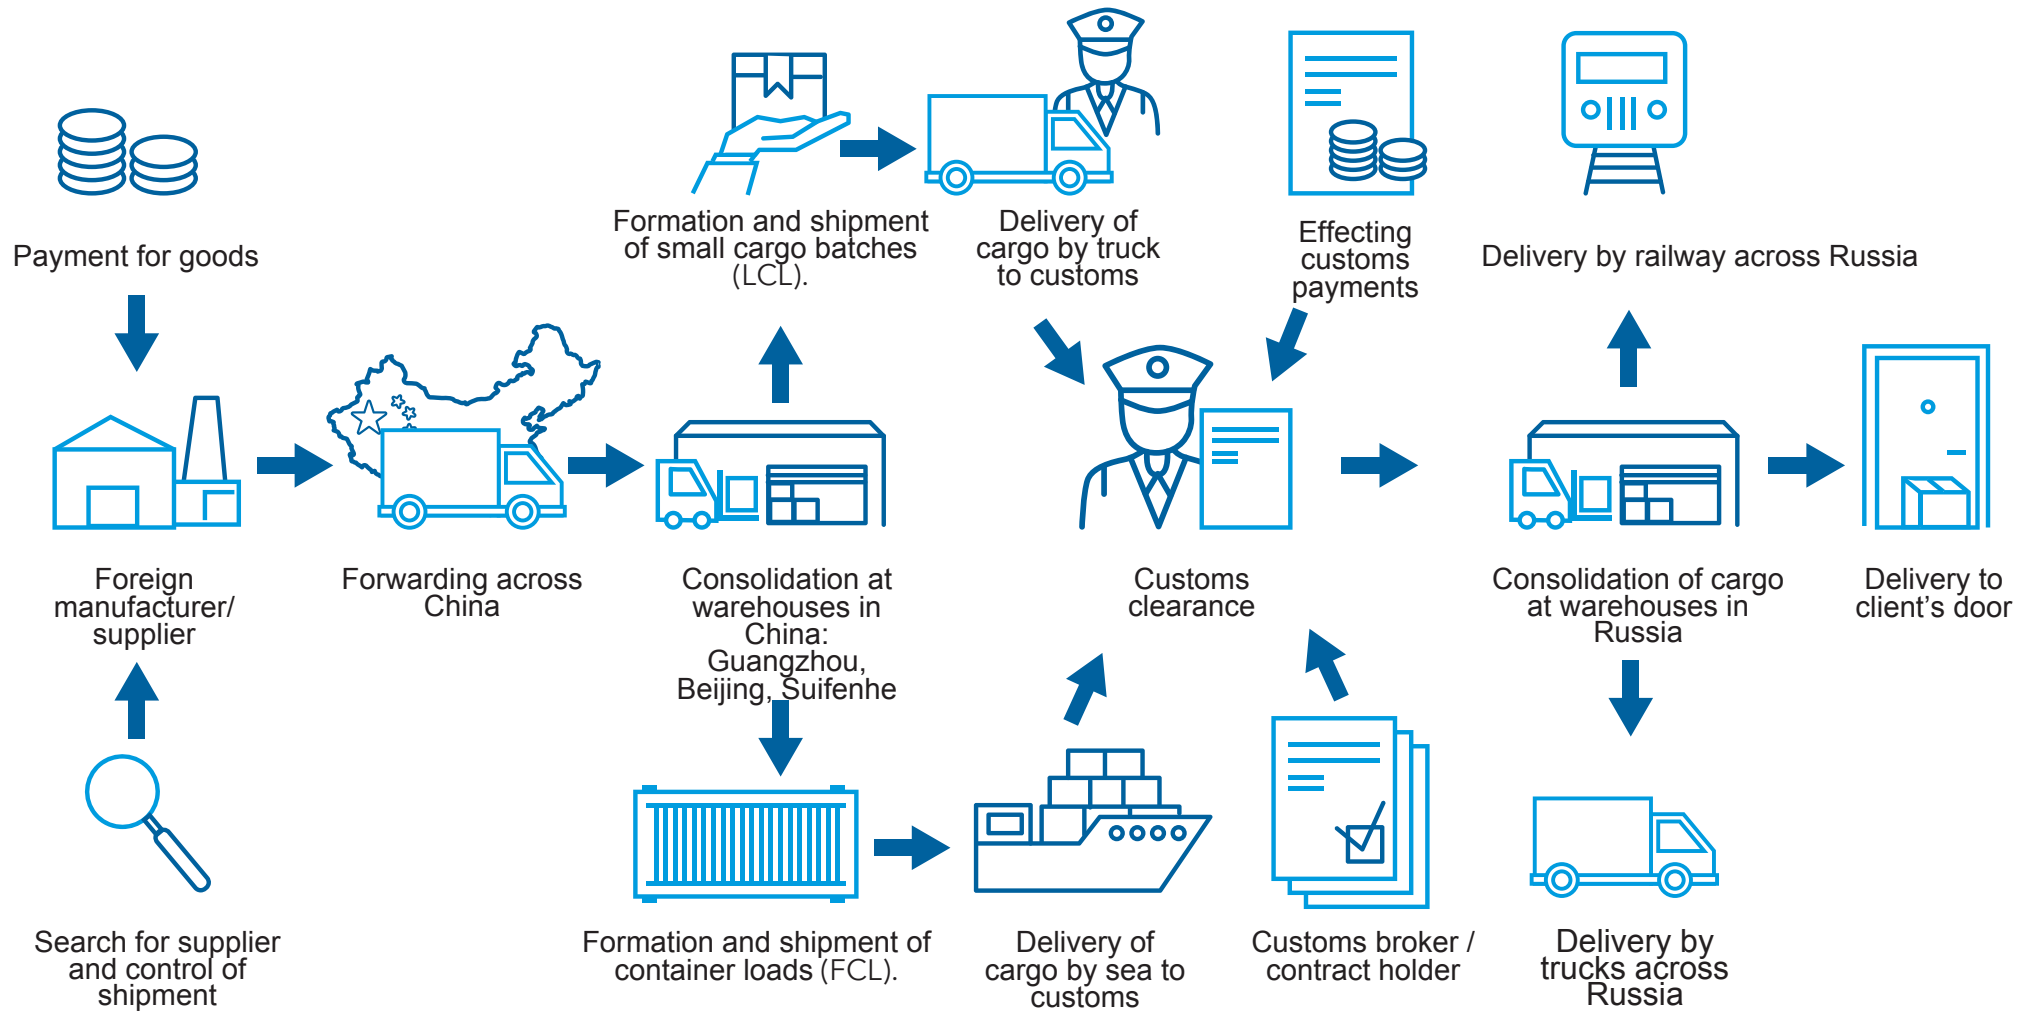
Payment for goods

Formation and shipment of small cargo batches (LCL).

Delivery of cargo by truck to customs

Effecting customs payments

Delivery by railway across Russia

Foreign manufacturer/ supplier

Forwarding across China

Consolidation at warehouses in China: Guangzhou, Beijing, Suifenhe

Customs clearance

Consolidation of cargo at warehouses in Russia

Delivery to client's door

Search for supplier and control of shipment

Formation and shipment of container loads (FCL).

Delivery of cargo by sea to customs

Customs broker / contract holder

Delivery by trucks across Russia